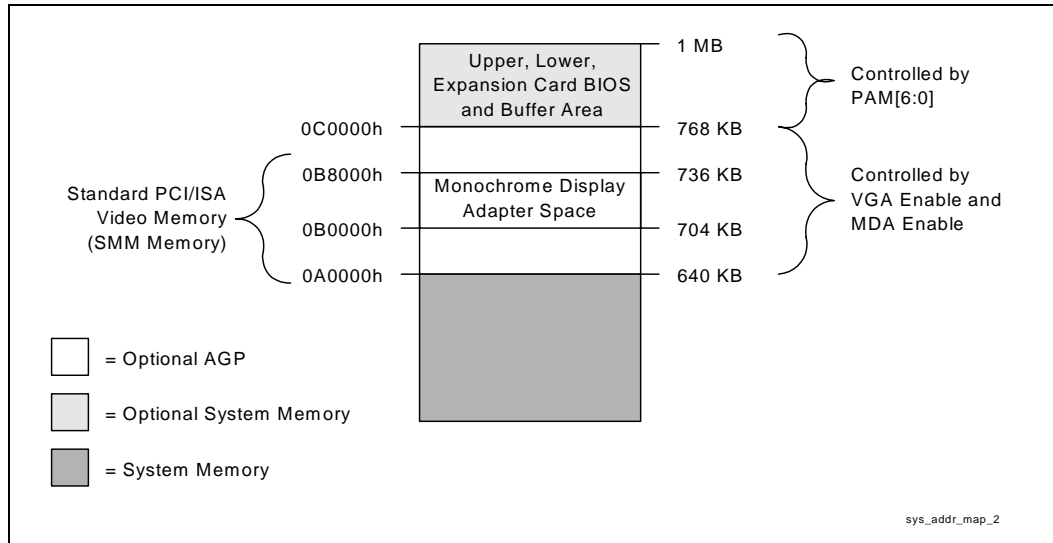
Upper, Lower, Expansion Card BIOS and Buffer Area

1 MB

Controlled by PAM[6:0]

0C0000h

768 KB

Standard PCI/ISA Video Memory (SMM Memory)

0B8000h

Monochrome Display Adapter Space

736 KB

Controlled by VGA Enable and MDA Enable

0B0000h

704 KB

0A0000h

640 KB

= Optional AGP

= Optional System Memory

= System Memory

sys_addr_map_2